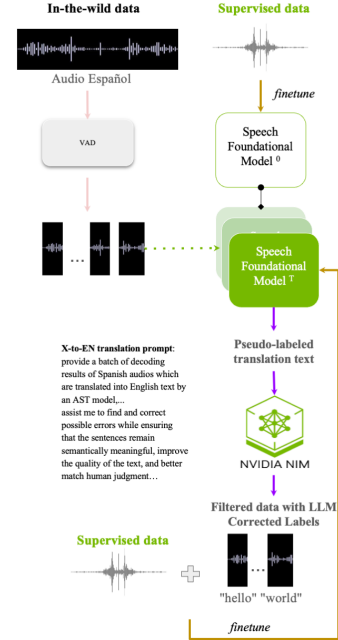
In-the-wild data

Supervised data

Audio Español

finetune

VAD

Speech Foundational Model $^0$

...

Speech Foundational Model $^T$

X-to-EN translation prompt: provide a batch of decoding results of Spanish audios which are translated into English text by an AST model,... assist me to find and correct possible errors while ensuring that the sentences remain semantically meaningful, improve the quality of the text, and better match human judgment...

Pseudo-labeled translation text

NVIDIA NIM

Filtered data with LLM Corrected Labels

Supervised data

...

"hello" "world"

finetune